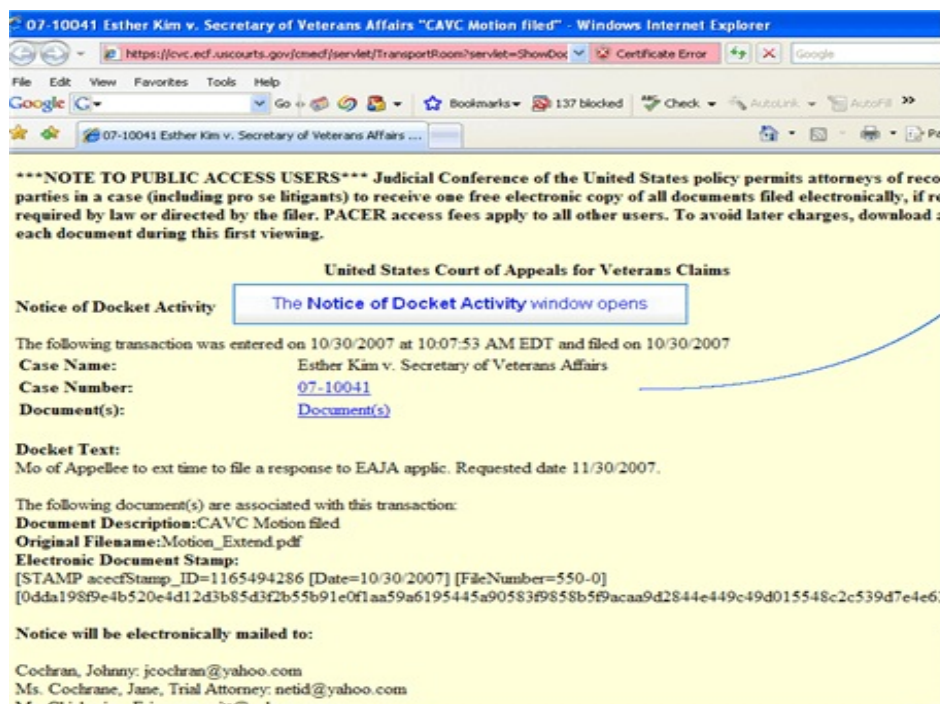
07-10041 Esther Kim v. Secretary of Veterans Affairs "CAVC Motion filed" - Windows Internet Explorer

https://cvc.ecf.uscourts.gov/cmecf/servlet/TransportRoom?servlet=ShowDoc
Certificate Error
Google

File Edit View Favorites Tools Help
Google G- Go Bookmarks 137 blocked Check AutoLink AutoFill >>

07-10041 Esther Kim v. Secretary of Veterans Affairs ...

Pa

***NOTE TO PUBLIC ACCESS USERS*** Judicial Conference of the United States policy permits attorneys of reco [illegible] parties in a case (including pro se litigants) to receive one free electronic copy of all documents filed electronically, if re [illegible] required by law or directed by the filer. PACER access fees apply to all other users. To avoid later charges, download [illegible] each document during this first viewing.

United States Court of Appeals for Veterans Claims

Notice of Docket Activity

The Notice of Docket Activity window opens

The following transaction was entered on 10/30/2007 at 10:07:53 AM EDT and filed on 10/30/2007

| Case Name: | Esther Kim v. Secretary of Veterans Affairs |
|---|---|
| Case Number: | 07-10041 |
| Document(s): | Document(s) |

Docket Text:
Mo of Appellee to ext time to file a response to EAJA applic. Requested date 11/30/2007.

The following document(s) are associated with this transaction:
Document Description:CAVC Motion filed
Original Filename:Motion_Extend.pdf
Electronic Document Stamp:
[STAMP acecfStamp_ID=1165494286 [Date=10/30/2007] [FileNumber=550-0]
[0dda198f9e4b520e4d12d3b85d3f2b55b91e0f1aa59a6195445a90583f9858b5f9acaa9d2844e449c49d015548c2c539d7e4e6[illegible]

Notice will be electronically mailed to:

Cochran, Johnny: jcochran@yahoo.com
Ms. Cochrane, Jane, Trial Attorney: netid@yahoo.com
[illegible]